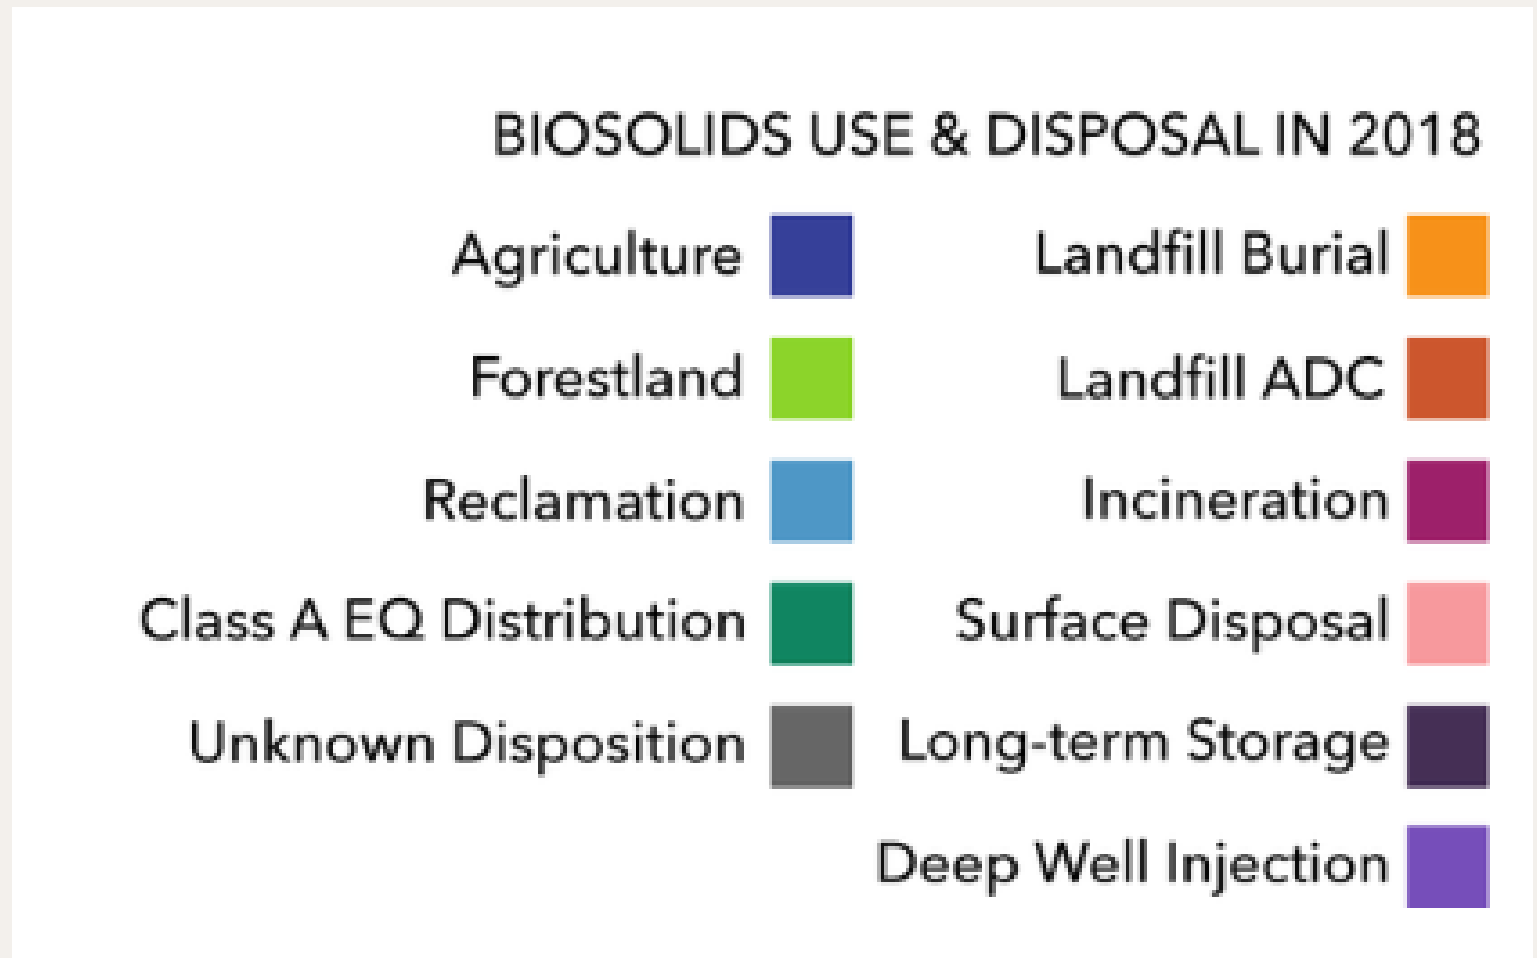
BIOSOLIDS USE & DISPOSAL IN 2018

Agriculture
Forestland
Reclamation
Class A EQ Distribution
Unknown Disposition

Landfill Burial
Landfill ADC
Incineration
Surface Disposal
Long-term Storage
Deep Well Injection